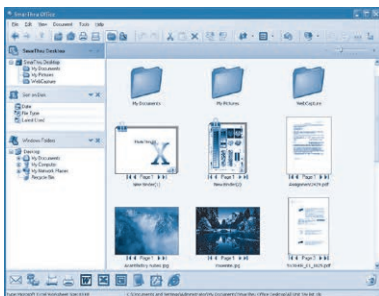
SmartDesk Office

File Edit View Document Tools Help

SmartDesk Desktop

SmartDesk Desktop
My Documents
My Pictures
WebCapture

Date
File Type
Latest Used

Windows Folders

Desktop
My Documents
My Computer
My Network Places
Recycle Bin

My Documents

My Pictures

WebCapture

Page 1

Page 1

Page 1

Page 1

Page 1

Page 1

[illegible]